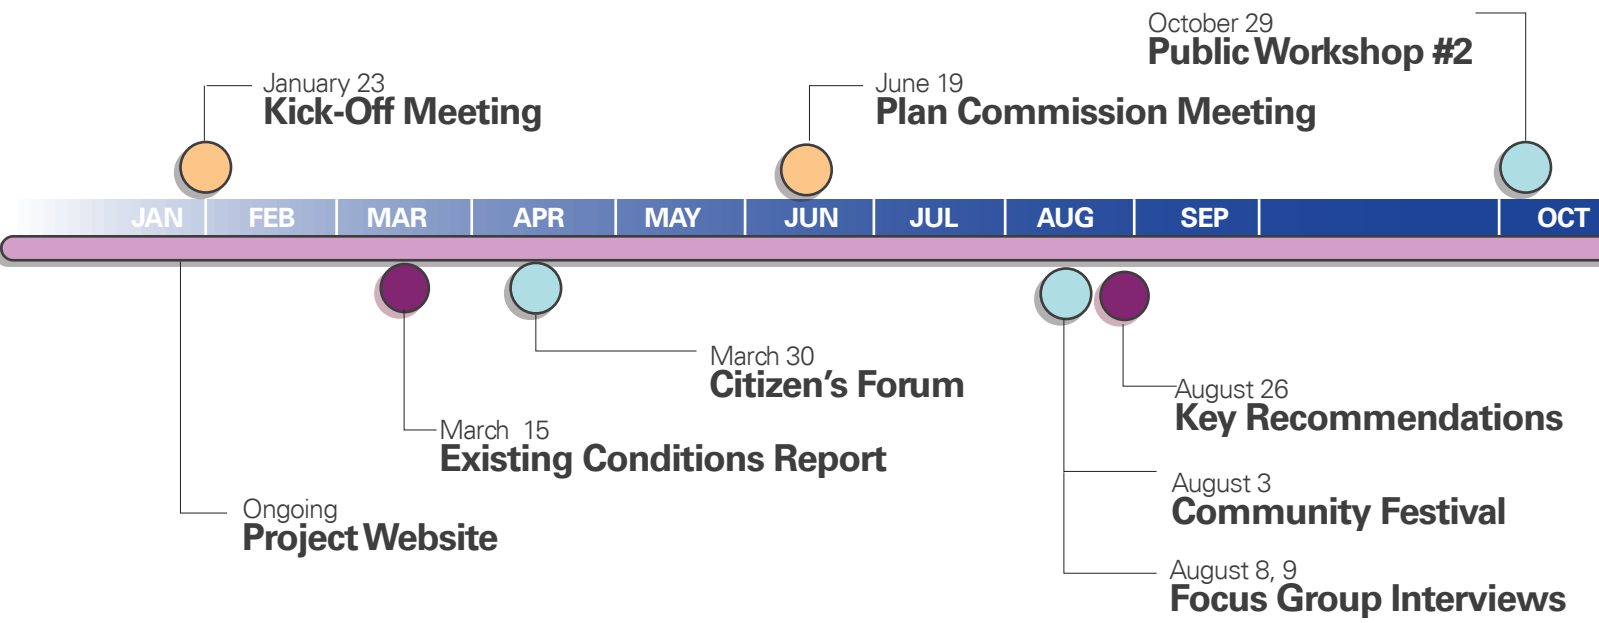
October 29
Public Workshop #2

January 23
Kick-Off Meeting

June 19
Plan Commission Meeting

JAN FEB MAR APR MAY JUN JUL AUG SEP OCT

March 30
Citizen’s Forum

August 26
Key Recommendations

March 15
Existing Conditions Report

August 3
Community Festival

Ongoing
Project Website

August 8, 9
Focus Group Interviews